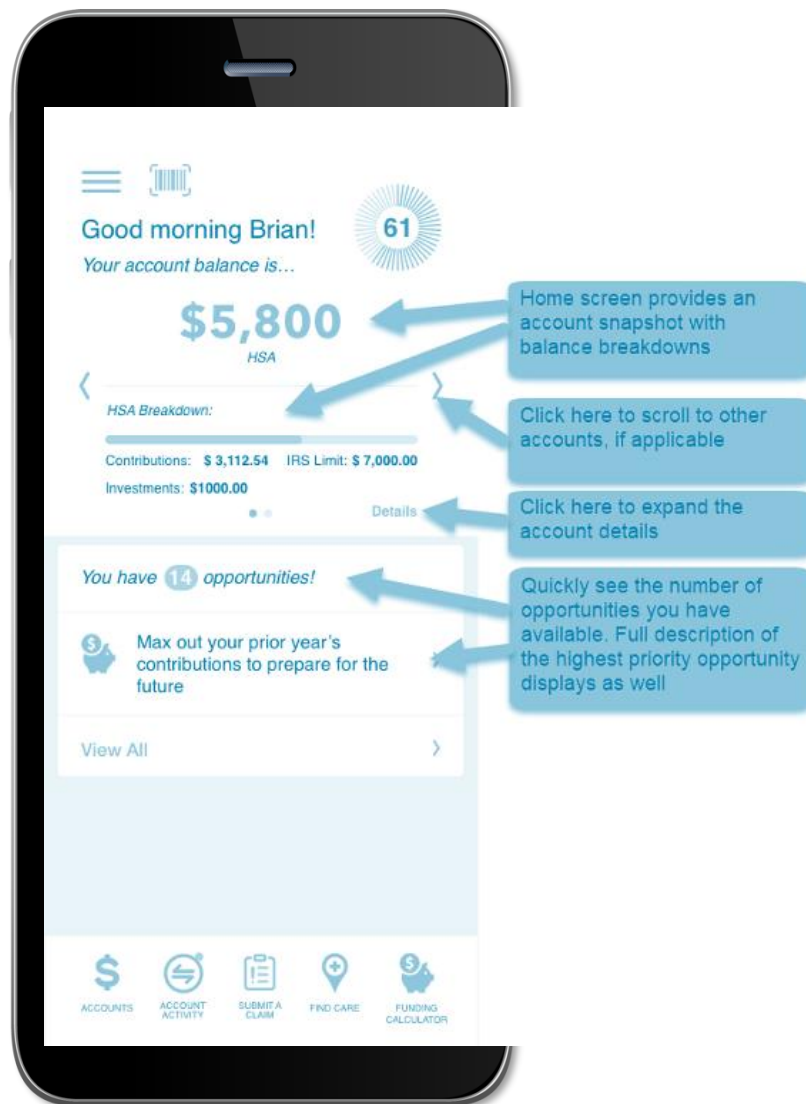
Good morning Brian!

61

Your account balance is…

$5,800

HSA

HSA Breakdown:

Contributions: $ 3,112.54 IRS Limit: $ 7,000.00

Investments: $1000.00

Details

You have 14 opportunities!

Max out your prior year's contributions to prepare for the future

View All

ACCOUNTS ACCOUNT ACTIVITY SUBMIT A CLAIM FIND CARE FUNDING CALCULATOR

Home screen provides an account snapshot with balance breakdowns

Click here to scroll to other accounts, if applicable

Click here to expand the account details

Quickly see the number of opportunities you have available. Full description of the highest priority opportunity displays as well